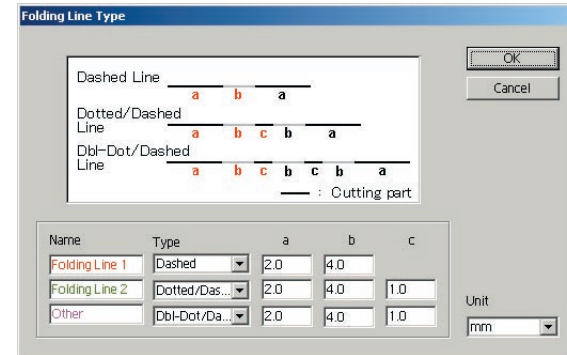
Folding Line Type

OK

Cancel

Dashed Line
a b a

Dotted/Dashed Line
a b c b a

Dbl-Dot/Dashed Line
a b c b c b a

: Cutting part

| Name | Type | a | b | c |
|---|---|---|---|---|
| Folding Line 1 | Dashed | 2.0 | 4.0 | |
| Folding Line 2 | Dotted/Das... | 2.0 | 4.0 | 1.0 |
| Other | Dbl-Dot/Da... | 2.0 | 4.0 | 1.0 |

Unit
mm